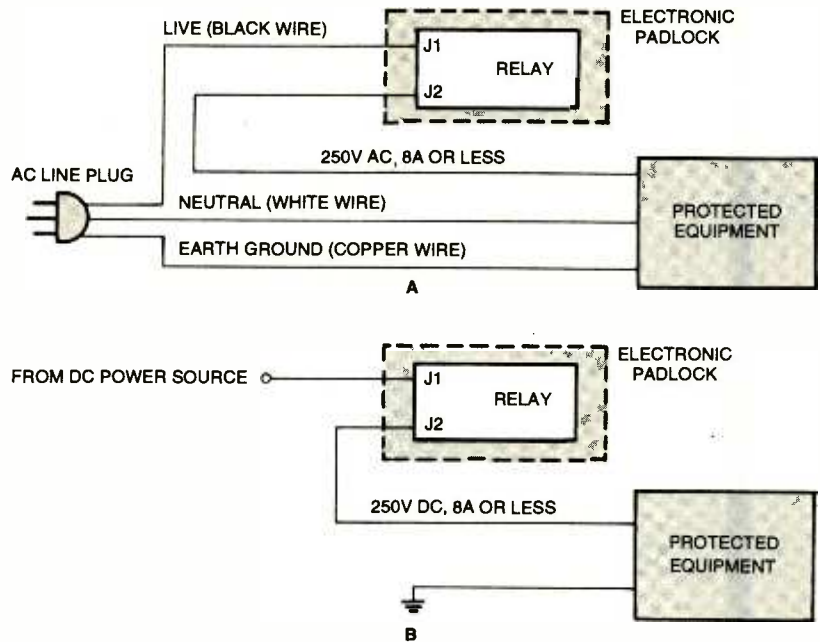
LIVE (BLACK WIRE)

ELECTRONIC PADLOCK

J1

RELAY

J2

250V AC, 8A OR LESS

AC LINE PLUG

NEUTRAL (WHITE WIRE)

PROTECTED EQUIPMENT

EARTH GROUND (COPPER WIRE)

A

FROM DC POWER SOURCE

ELECTRONIC PADLOCK

J1

RELAY

J2

250V DC, 8A OR LESS

PROTECTED EQUIPMENT

B